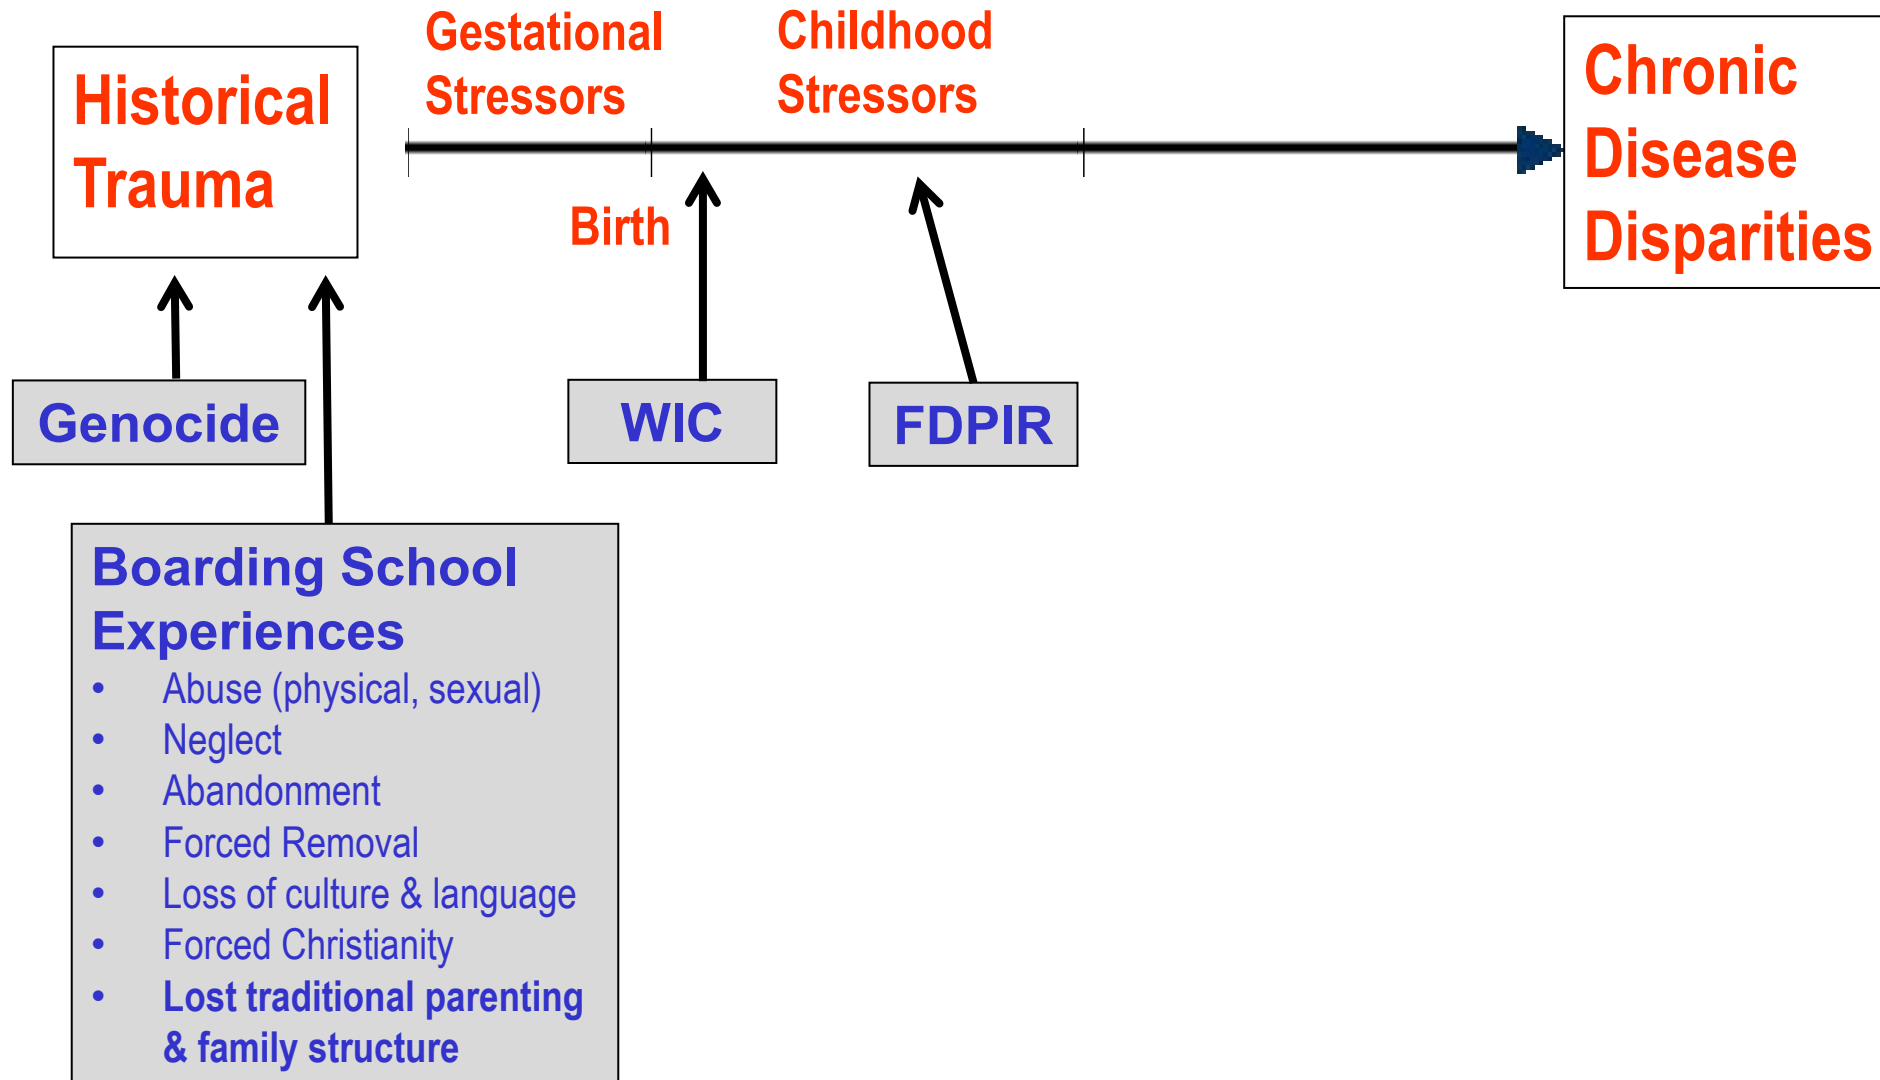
Historical Trauma

Gestational Stressors

Childhood Stressors

Chronic Disease Disparities

Birth

Genocide

WIC

FDPIR

Boarding School Experiences
- Abuse (physical, sexual)
- Neglect
- Abandonment
- Forced Removal
- Loss of culture & language
- Forced Christianity
- Lost traditional parenting & family structure